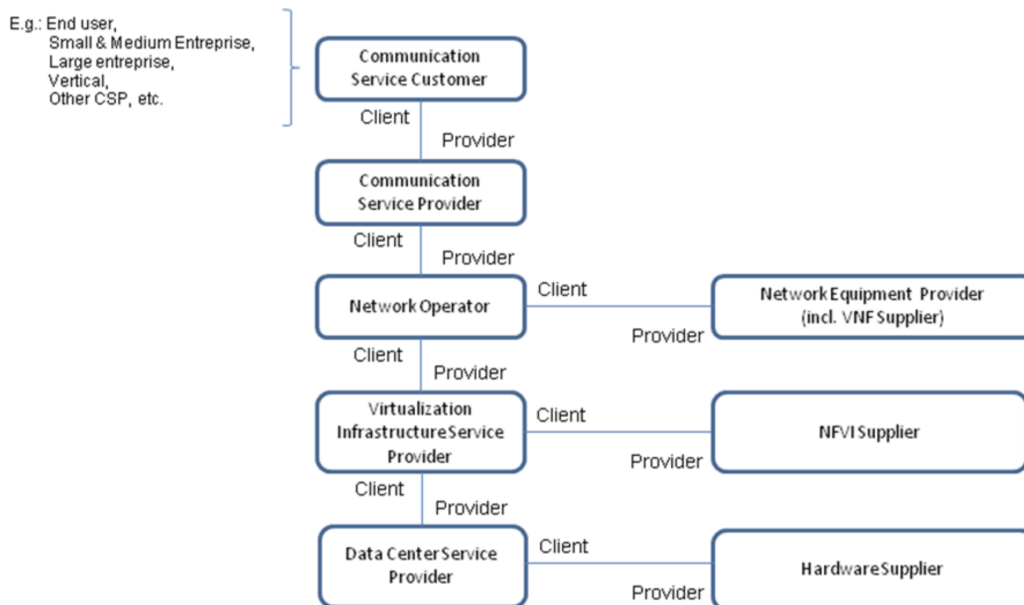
E.g.: End user,
Small & Medium Entreprise,
Large entreprise,
Vertical,
Other CSP, etc.

Communication Service Customer

Client

Provider

Communication Service Provider

Client

Provider

Network Operator

Client

Provider

Network Equipment Provider (incl. VNF Supplier)

Client

Provider

Virtualization InfrastructureService Provider

Client

Provider

NFVI Supplier

Client

Provider

Data CenterService Provider

Client

Provider

HardwareSupplier